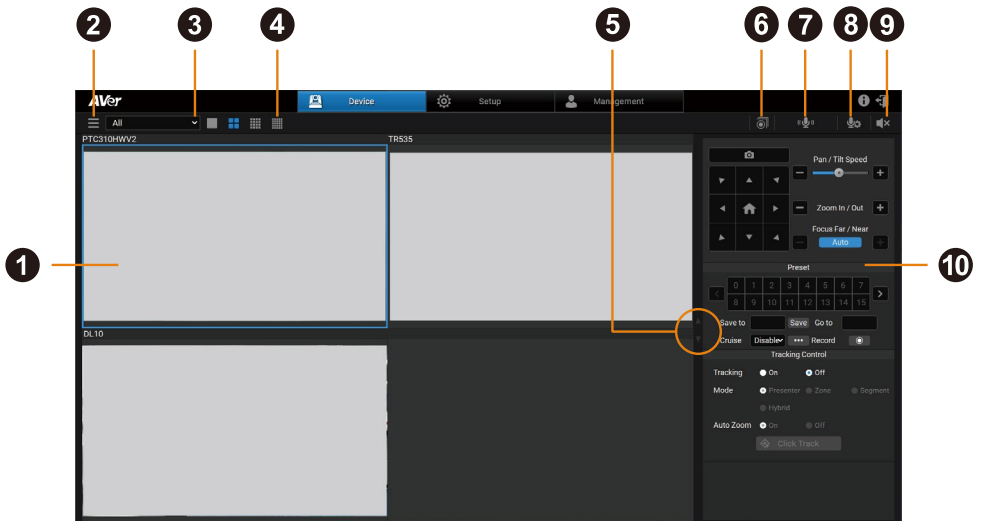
2 3 4 5 6 7 8 9

AVer

Device

Setup

Management

All

PTC310HWV2

TR535

DL10

1

Pan / Tilt Speed

Zoom In / Out

Focus Far / Near

Auto

Preset

0 1 2 3 4 5 6 7
8 9 10 11 12 13 14 15

Save to

Save

Go to

Cruise

Disable

Record

Tracking Control

Tracking

On

Off

Mode

Presenter

Zone

Segment

Hybrid

Auto Zoom

On

Off

Click Track

10